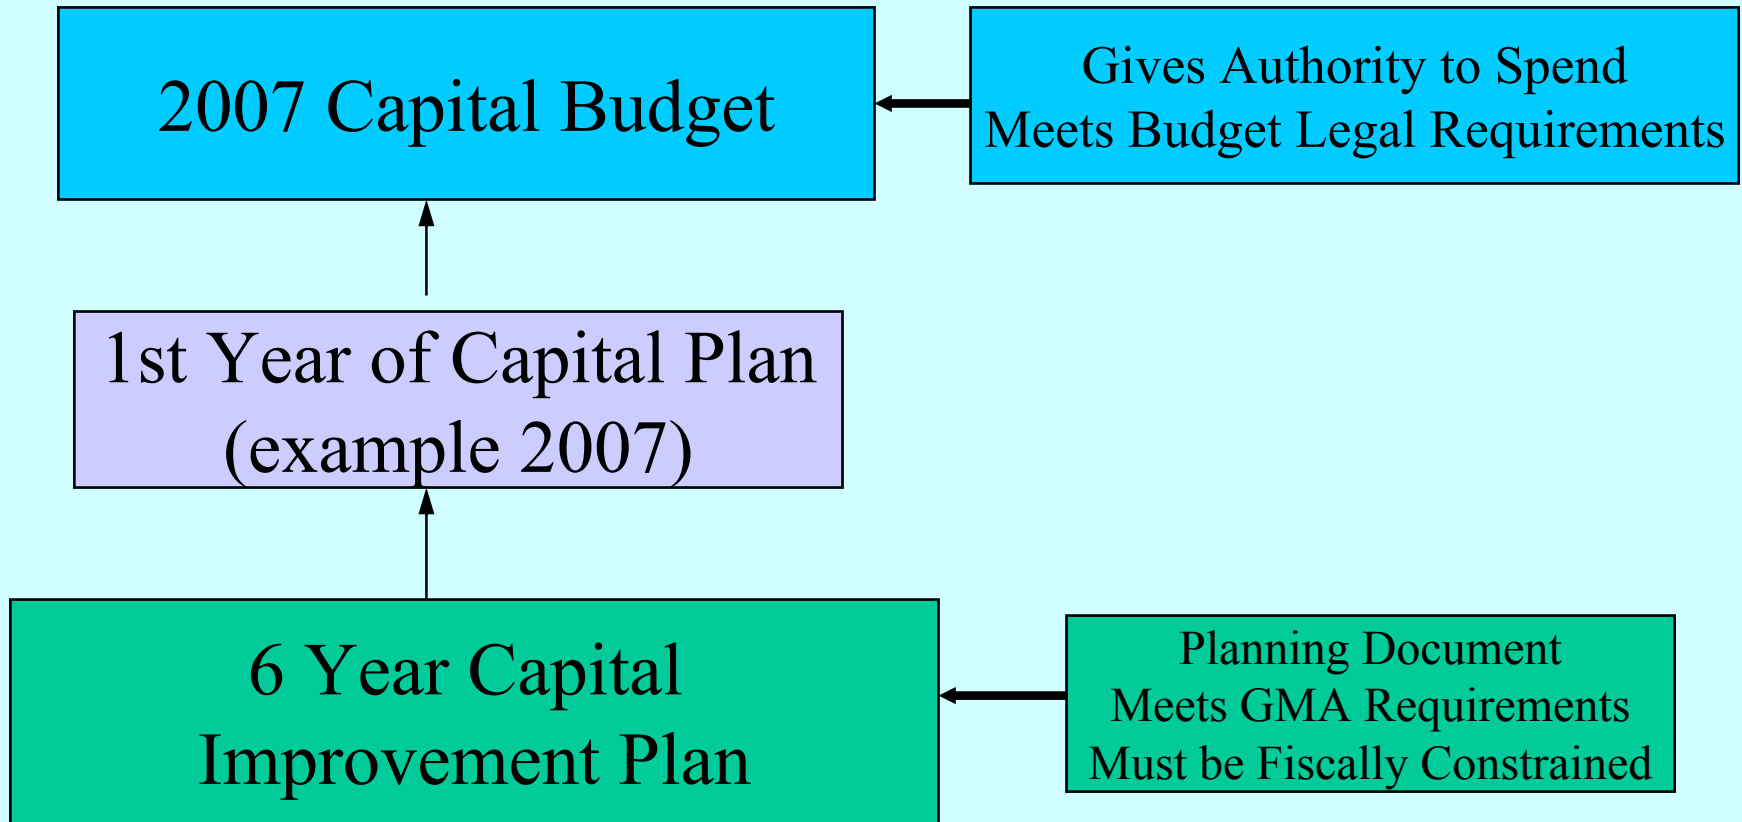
2007 Capital Budget

Gives Authority to Spend
Meets Budget Legal Requirements

1st Year of Capital Plan
(example 2007)

6 Year Capital
Improvement Plan

Planning Document
Meets GMA Requirements
Must be Fiscally Constrained